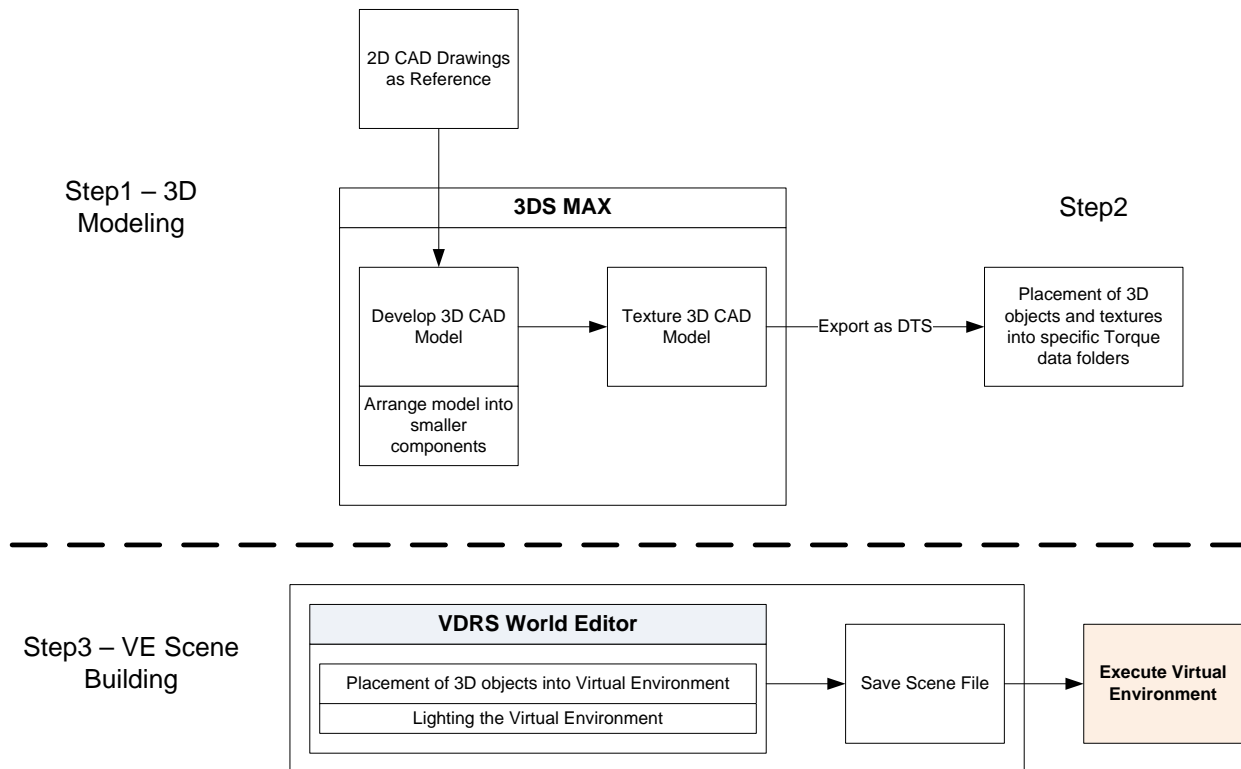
2D CAD Drawings as Reference

Step1 – 3D Modeling

3DS MAX

Step2

Develop 3D CAD Model

Arrange model into smaller components

Texture 3D CAD Model

Export as DTS

Placement of 3D objects and textures into specific Torque data folders

Step3 – VE Scene Building

VDRS World Editor

Placement of 3D objects into Virtual Environment

Lighting the Virtual Environment

Save Scene File

Execute Virtual Environment